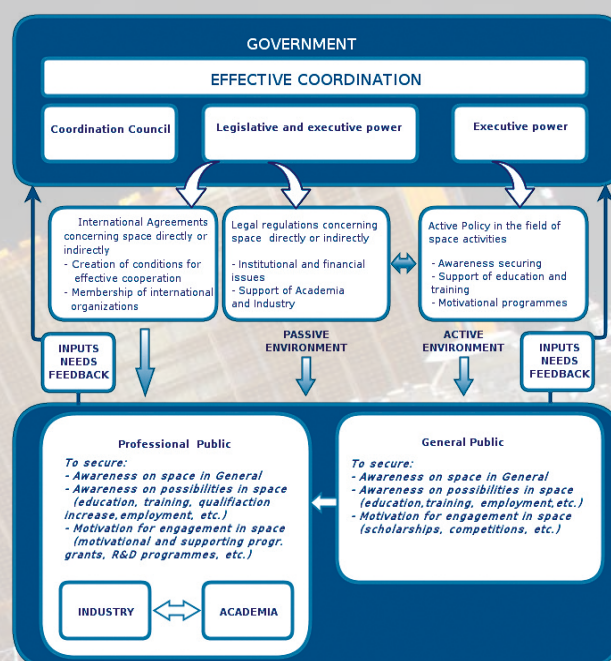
GOVERNMENT

EFFECTIVE COORDINATION

Coordination Council

Legislative and executive power

Executive power

International Agreements concerning space directly or indirectly
- Creation of conditions for effective cooperation
- Membership of international organizations

Legal regulations concerning space directly or indirectly
- Institutional and financial issues
- Support of Academia and Industry

Active Policy in the field of space activities
- Awareness securing
- Support of education and training
- Motivational programmes

INPUTS NEEDS FEEDBACK

PASSIVE ENVIRONMENT

ACTIVE ENVIRONMENT

INPUTS NEEDS FEEDBACK

Professional Public

To secure:
- Awareness on space in General
- Awareness on possibilities in space (education, training, qualifiaction increase, employment, etc.)
- Motivation for engagement in space (motivational and supporting progr. grants, R&D programmes, etc.)

INDUSTRY

ACADEMIA

General Public

To secure:
- Awareness on space in General
- Awareness on possibilities in space (education, training, employment, etc.)
- Motivation for engagement in space (scholarships, competitions, etc.)